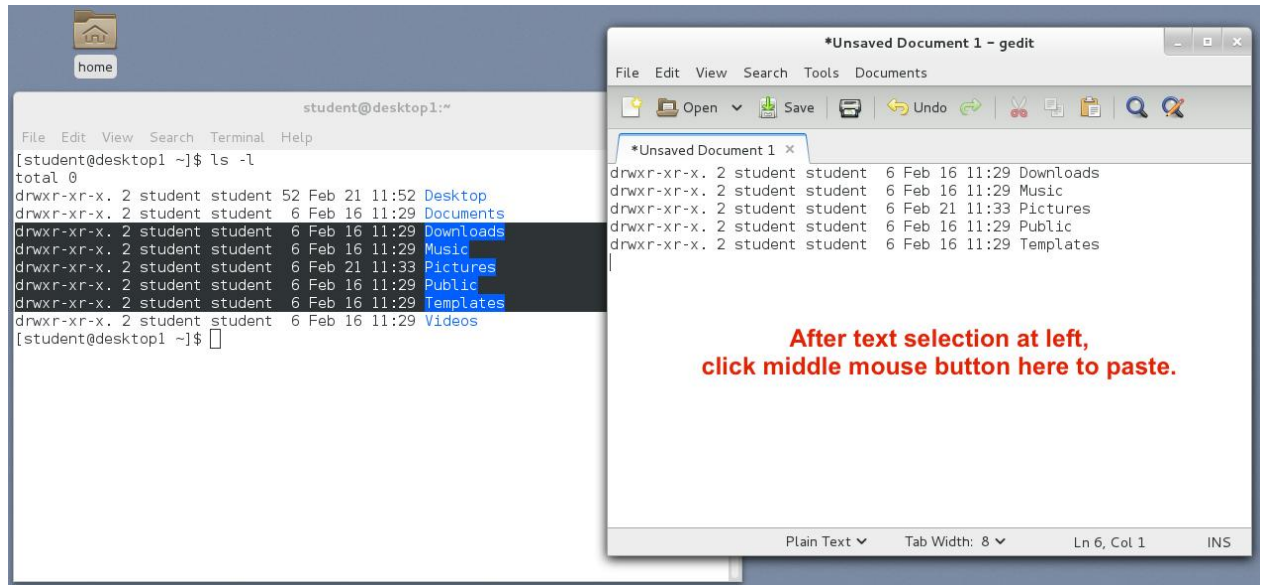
home

student@desktop1:~

File Edit View Search Terminal Help

[student@desktop1 ~]$ ls -l
total 0
drwxr-xr-x. 2 student student 52 Feb 21 11:52 Desktop
drwxr-xr-x. 2 student student 6 Feb 16 11:29 Documents
drwxr-xr-x. 2 student student 6 Feb 16 11:29 Downloads
drwxr-xr-x. 2 student student 6 Feb 16 11:29 Music
drwxr-xr-x. 2 student student 6 Feb 21 11:33 Pictures
drwxr-xr-x. 2 student student 6 Feb 16 11:29 Public
drwxr-xr-x. 2 student student 6 Feb 16 11:29 Templates
drwxr-xr-x. 2 student student 6 Feb 16 11:29 Videos
[student@desktop1 ~]$

*Unsaved Document 1 - gedit

File Edit View Search Tools Documents

Open Save Undo

*Unsaved Document 1 ×

drwxr-xr-x. 2 student student 6 Feb 16 11:29 Downloads
drwxr-xr-x. 2 student student 6 Feb 16 11:29 Music
drwxr-xr-x. 2 student student 6 Feb 21 11:33 Pictures
drwxr-xr-x. 2 student student 6 Feb 16 11:29 Public
drwxr-xr-x. 2 student student 6 Feb 16 11:29 Templates

After text selection at left,
click middle mouse button here to paste.

Plain Text Tab Width: 8 Ln 6, Col 1 INS